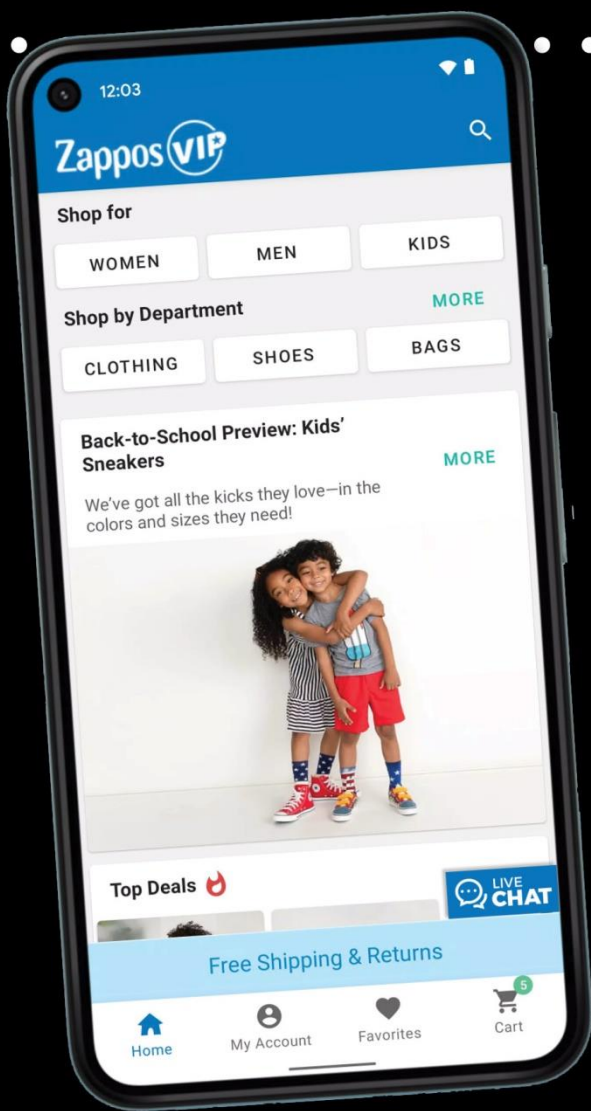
12:03

Zappos VIP

Shop for

WOMEN

MEN

KIDS

Shop by Department

MORE

CLOTHING

SHOES

BAGS

Back-to-School Preview: Kids' Sneakers

MORE

We've got all the kicks they love—in the colors and sizes they need!

Top Deals

LIVE CHAT

Free Shipping & Returns

Home

My Account

Favorites

5

Cart